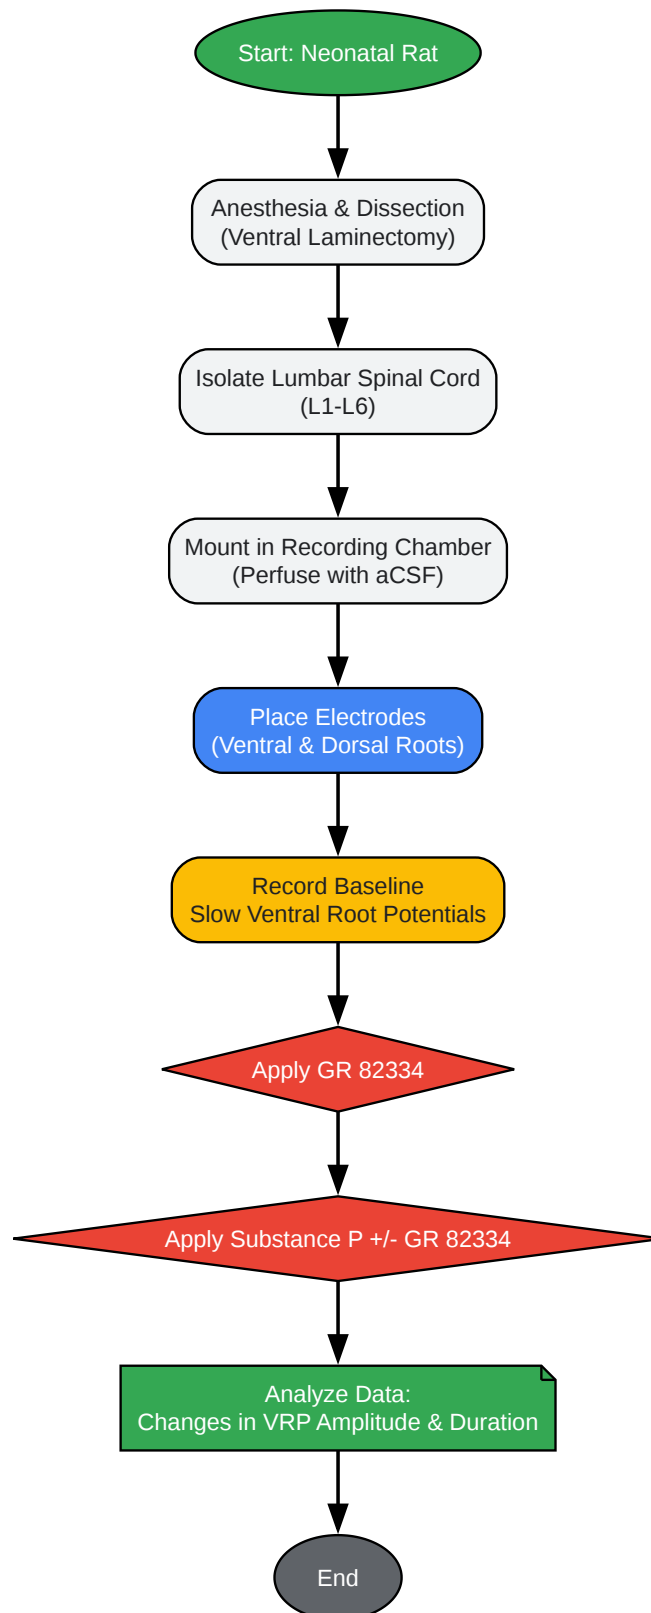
Start: Neonatal Rat

Anesthesia & Dissection
(Ventral Laminectomy)

Isolate Lumbar Spinal Cord
(L1-L6)

Mount in Recording Chamber
(Perfuse with aCSF)

Place Electrodes
(Ventral & Dorsal Roots)

Record Baseline
Slow Ventral Root Potentials

Apply GR 82334

Apply Substance P +/- GR 82334

Analyze Data:
Changes in VRP Amplitude & Duration

End